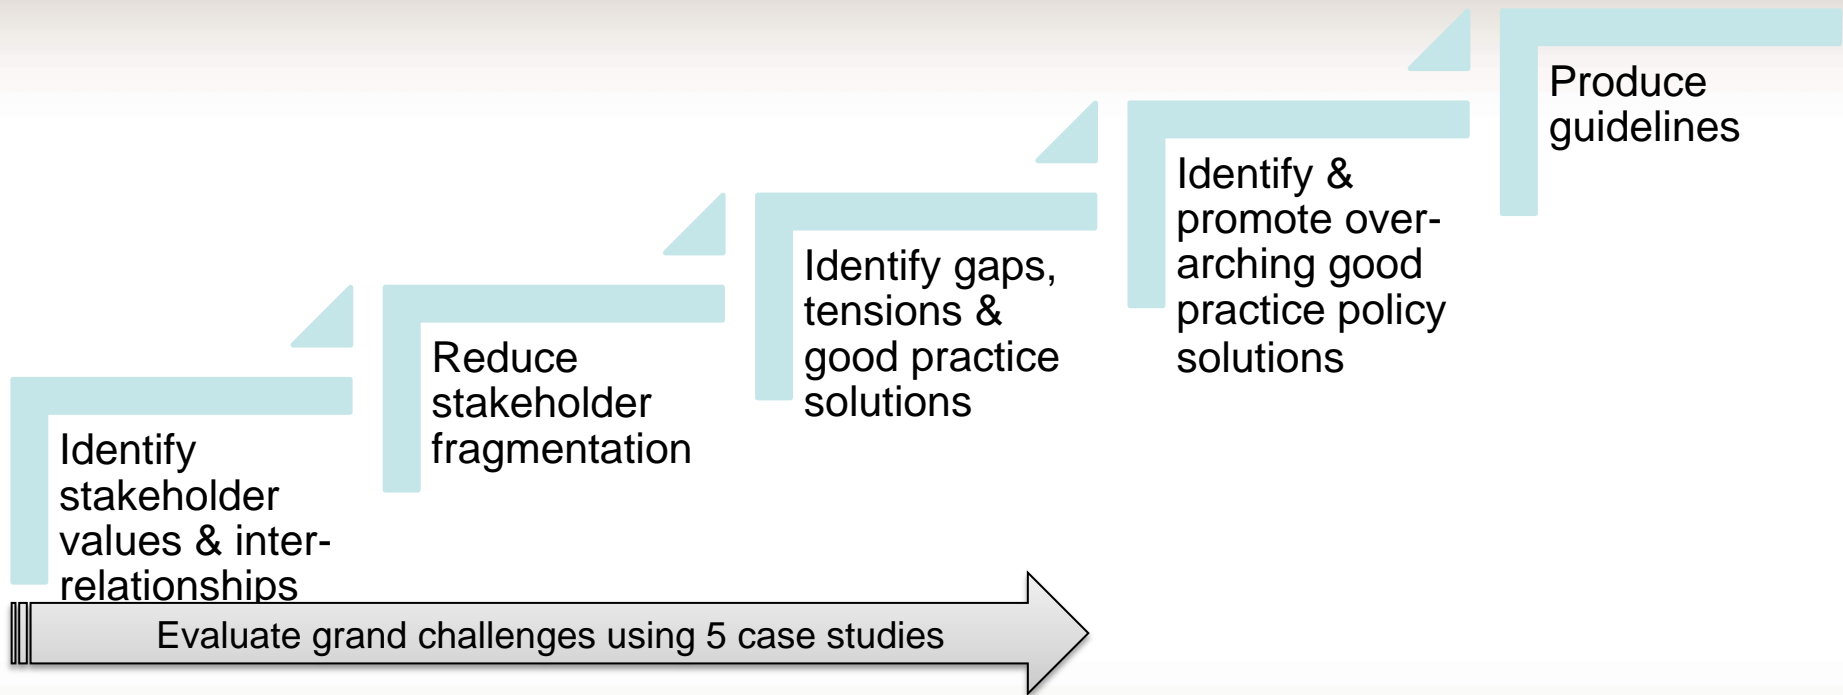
Identify stakeholder values & inter-relationships

Reduce stakeholder fragmentation

Identify gaps, tensions & good practice solutions

Identify & promote over-arching good practice policy solutions

Produce guidelines

Evaluate grand challenges using 5 case studies